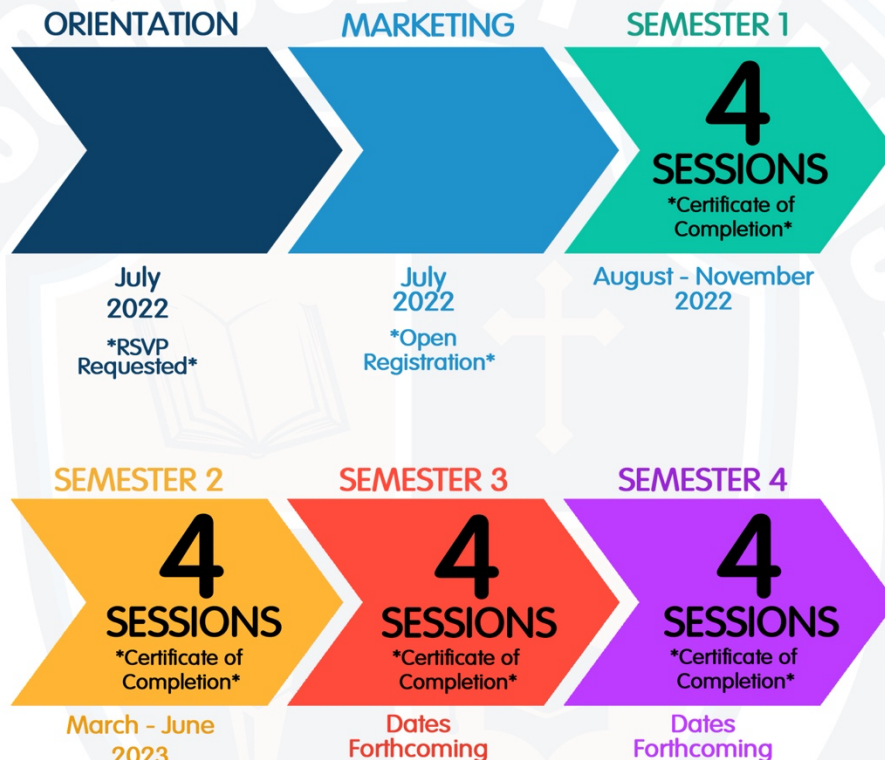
ORIENTATION

MARKETING

SEMESTER 1

4

SESSIONS

*Certificate of Completion*

July 2022

*RSVP Requested*

July 2022

*Open Registration*

August - November 2022

SEMESTER 2

4

SESSIONS

*Certificate of Completion*

SEMESTER 3

4

SESSIONS

*Certificate of Completion*

SEMESTER 4

4

SESSIONS

*Certificate of Completion*

March - June 2023

Dates Forthcoming

Dates Forthcoming